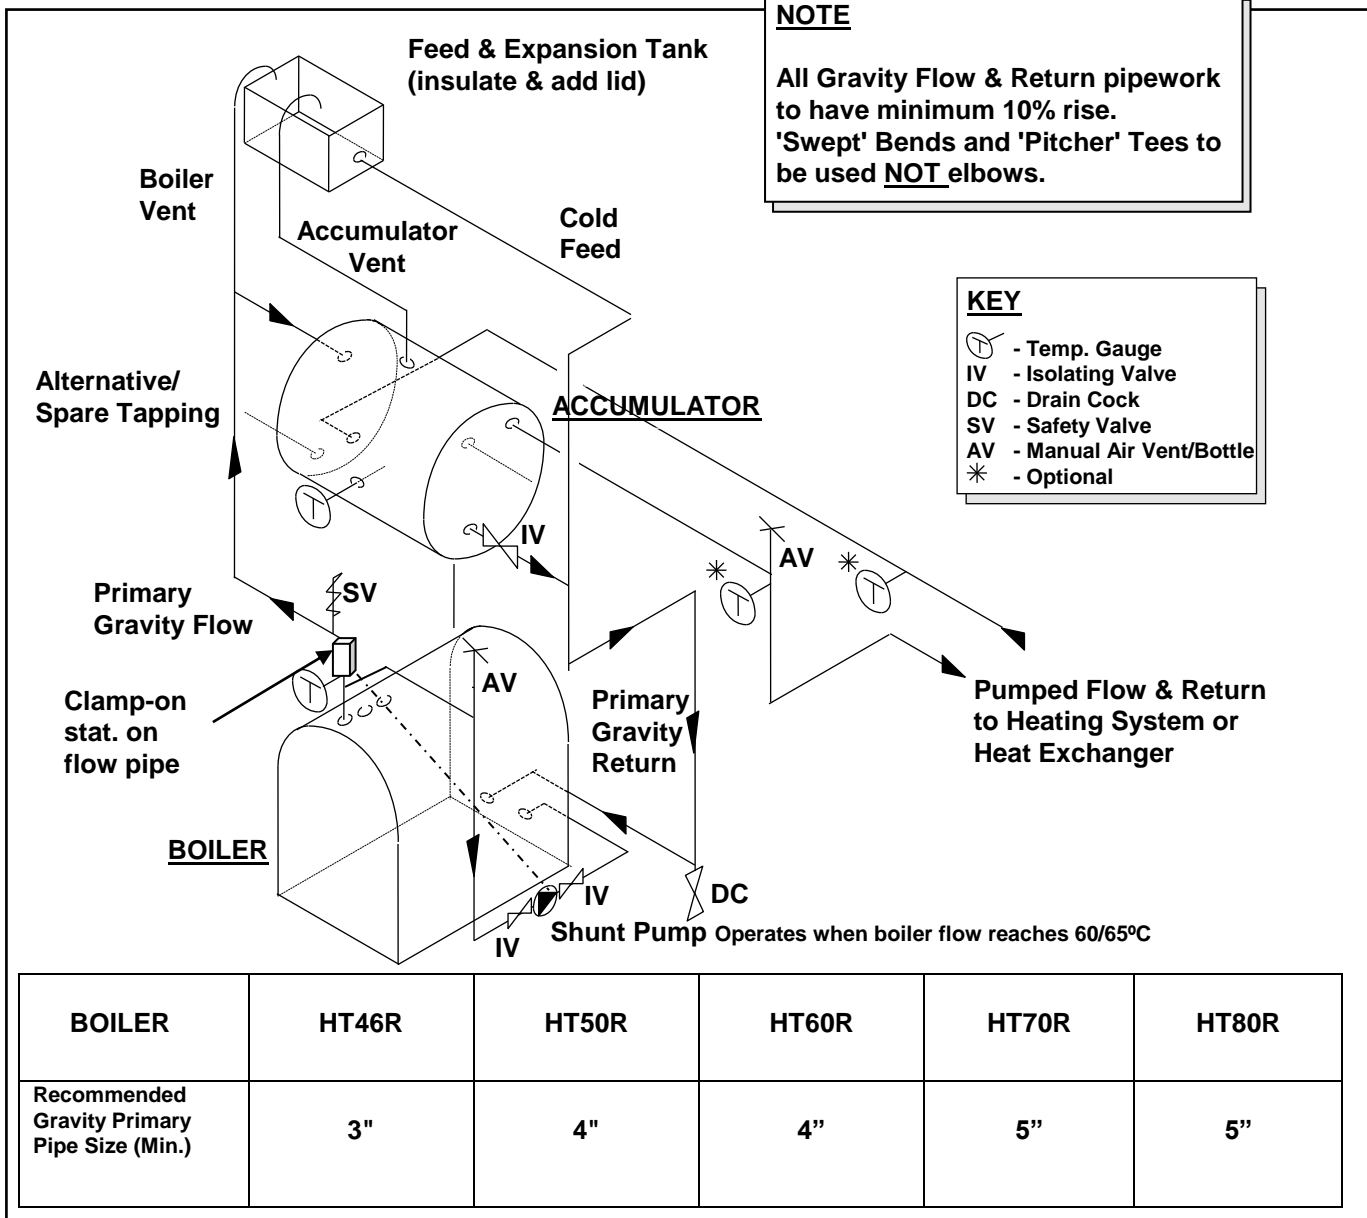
NOTE

All Gravity Flow & Return pipework to have minimum 10% rise. 'Swept' Bends and 'Pitcher' Tees to be used NOT elbows.

Feed & Expansion Tank (insulate & add lid)

Boiler Vent

Accumulator Vent

Cold Feed

KEY
Ⓣ - Temp. Gauge
IV - Isolating Valve
DC - Drain Cock
SV - Safety Valve
AV - Manual Air Vent/Bottle
✳ - Optional

Alternative/ Spare Tapping

ACCUMULATOR

Ⓣ

IV

AV

✳ Ⓣ

✳ Ⓣ

Primary Gravity Flow

SV

Ⓣ

Clamp-on stat. on flow pipe

AV

Primary Gravity Return

Pumped Flow & Return to Heating System or Heat Exchanger

BOILER

IV

DC

IV

Shunt Pump Operates when boiler flow reaches 60/65ºC

| BOILER | HT46R | HT50R | HT60R | HT70R | HT80R |
|---|---|---|---|---|---|
| Recommended Gravity Primary Pipe Size (Min.) | 3" | 4" | 4" | 5" | 5" |